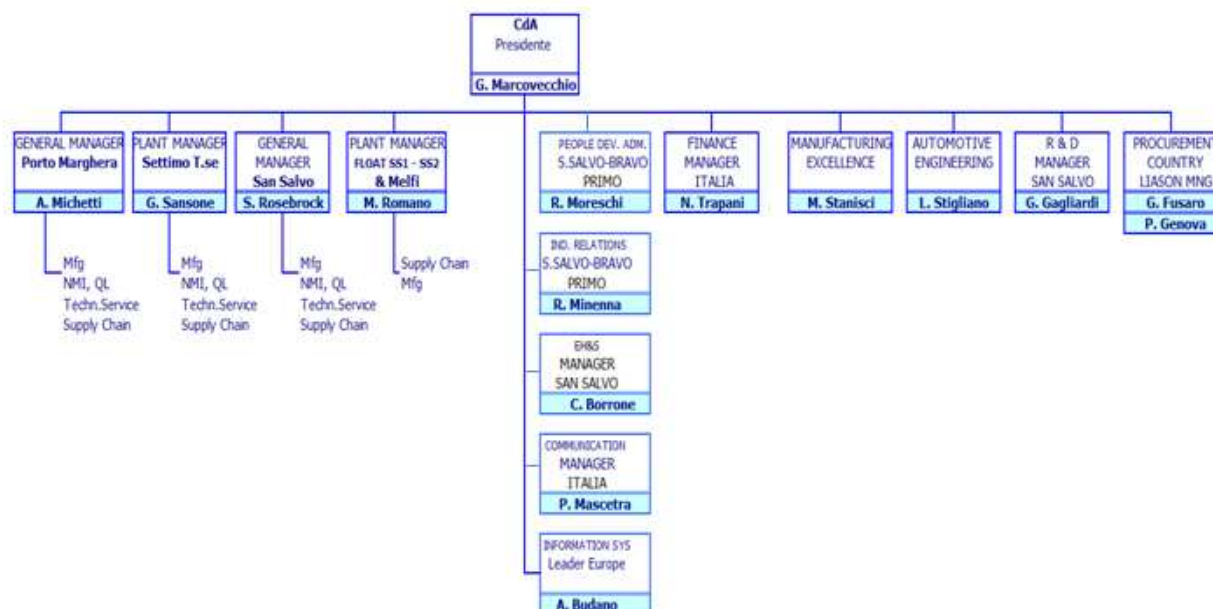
CdA
Presidente
G. Marcovecchio

GENERAL MANAGER
Porto Marghera
A. Michetti

Mfg
NMI, QL
Techn.Service
Supply Chain

PLANT MANAGER
Settimo T.se
G. Sansone

Mfg
NMI, QL
Techn.Service
Supply Chain

GENERAL MANAGER
San Salvo
S. Rosebrock

Mfg
NMI, QL
Techn.Service
Supply Chain

PLANT MANAGER
FLOAT SS1 - SS2
& Melfi
M. Romano

Supply Chain
Mfg

PEOPLE DEV. ADM.
S.SALVO-BRAVO
PRIMO
R. Moreschi

IND. RELATIONS
S.SALVO-BRAVO
PRIMO
R. Minenna

EH&S
MANAGER
SAN SALVO
C. Borrone

COMMUNICATION
MANAGER
ITALIA
P. Mascetra

INFORMATION SYS
Leader Europe
A. Budano

FINANCE
MANAGER
ITALIA
N. Trapani

MANUFACTURING
EXCELLENCE
M. Stanisci

AUTOMOTIVE
ENGINEERING
L. Stigliano

R & D
MANAGER
SAN SALVO
G. Gagliardi

PROCUREMENT
COUNTRY
LIASON MNG
G. Fusaro
P. Genova